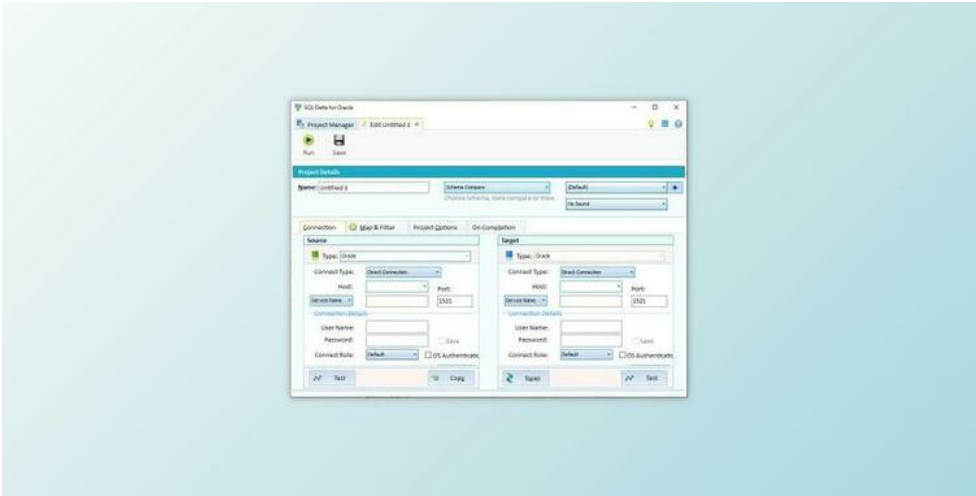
SQL Delta for Oracle

Project Manager | Edit Untitled 1

Run Save

Project Details

Name: Untitled 1

Schema Compare

Choose Schema, Data compare or View

(Default)

No Sound

Connection | Map & Filter | Project Options | On Completion

Source

Type: Oracle

Connect Type: Direct Connection

Host:

Port: 1521

Service Name

Connection Details

User Name:

Password:

Save

Connect Role: Default

OS Authenticatio

Test

Copy

Target

Type: Oracle

Connect Type: Direct Connection

Host:

Port: 1521

Service Name

Connection Details

User Name:

Password:

Save

Connect Role: Default

OS Authenticatio

Swap

Test